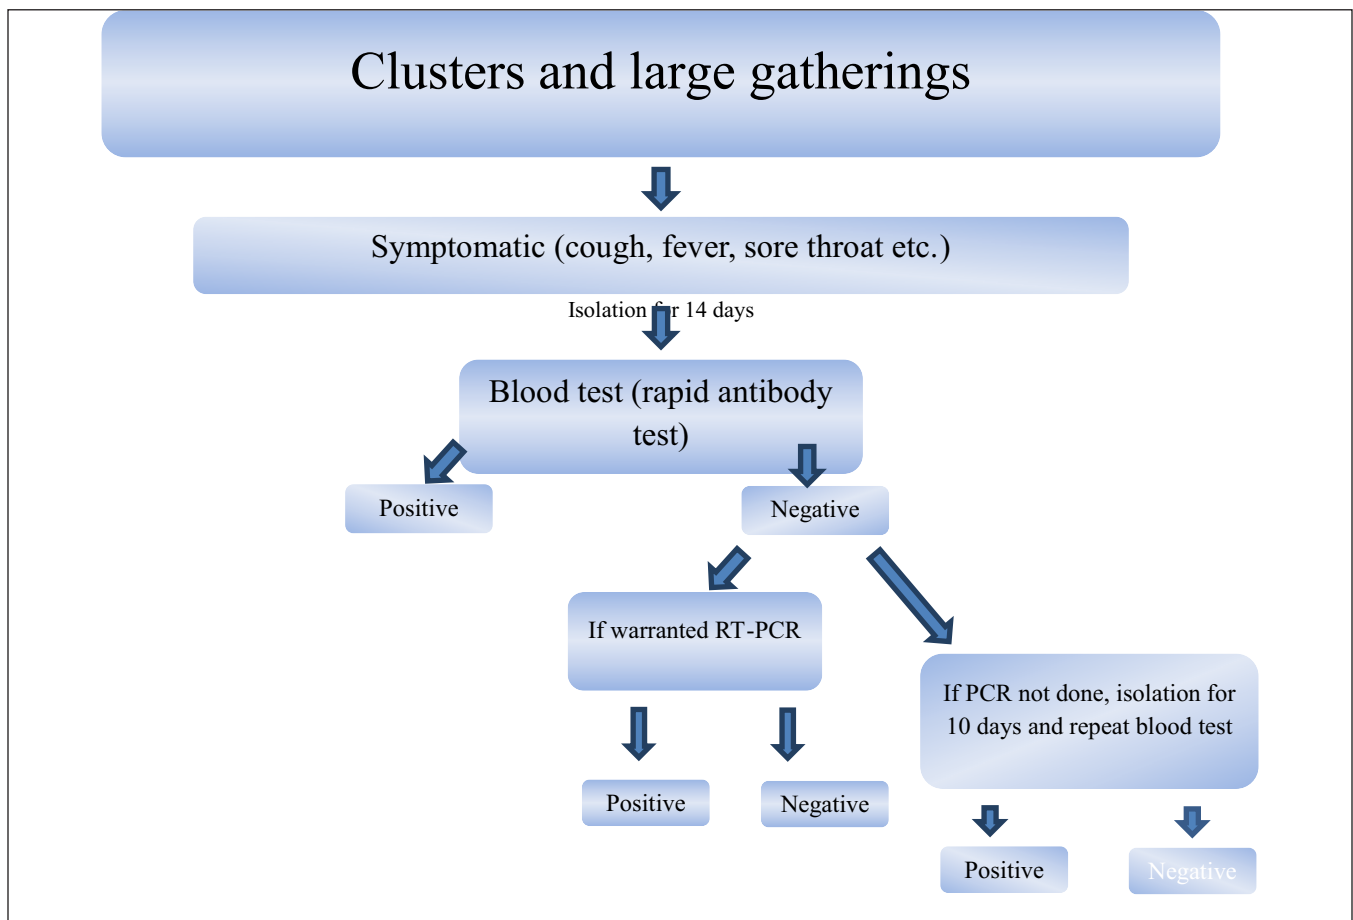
Clusters and large gatherings

Symptomatic (cough, fever, sore throat etc.)

Isolation for 14 days

Blood test (rapid antibody test)

Positive

Negative

If warranted RT-PCR

If PCR not done, isolation for 10 days and repeat blood test

Positive

Negative

Positive

Negative